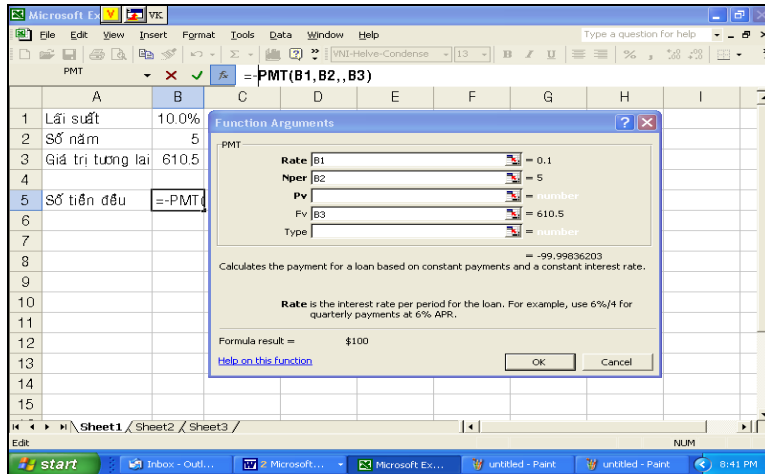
Microsoft Ex V VK

File Edit View Insert Format Tools Data Window Help

Type a question for help

VNI-Helve-Condense 13 B I U % , .00

PMT =-PMT(B1,B2,,B3)

| | A | B | C | D | E | F | G | H | I |
|---|---|---|---|---|---|---|---|---|---|
| 1 | Lãi suất | 10.0% | | | | | | | |
| 2 | Số năm | 5 | | | | | | | |
| 3 | Giá trị tương lai | 610.5 | | | | | | | |
| 4 | | | | | | | | | |
| 5 | Số tiền đều | =-PMT( | | | | | | | |
| 6 | | | | | | | | | |
| 7 | | | | | | | | | |
| 8 | | | | | | | | | |
| 9 | | | | | | | | | |
| 10 | | | | | | | | | |
| 11 | | | | | | | | | |
| 12 | | | | | | | | | |
| 13 | | | | | | | | | |
| 14 | | | | | | | | | |
| 15 | | | | | | | | | |

Function Arguments

PMT

Rate B1 = 0.1

Nper B2 = 5

Pv = number

Fv B3 = 610.5

Type = number

= -99.99836203

Calculates the payment for a loan based on constant payments and a constant interest rate.

Rate is the interest rate per period for the loan. For example, use 6%/4 for quarterly payments at 6% APR.

Formula result = $100

Help on this function

OK Cancel

Sheet1 Sheet2 Sheet3

Edit NUM

start Inbox - Outl... 2 Microsoft... Microsoft Ex... untitled - Paint untitled - Paint 8:41 PM